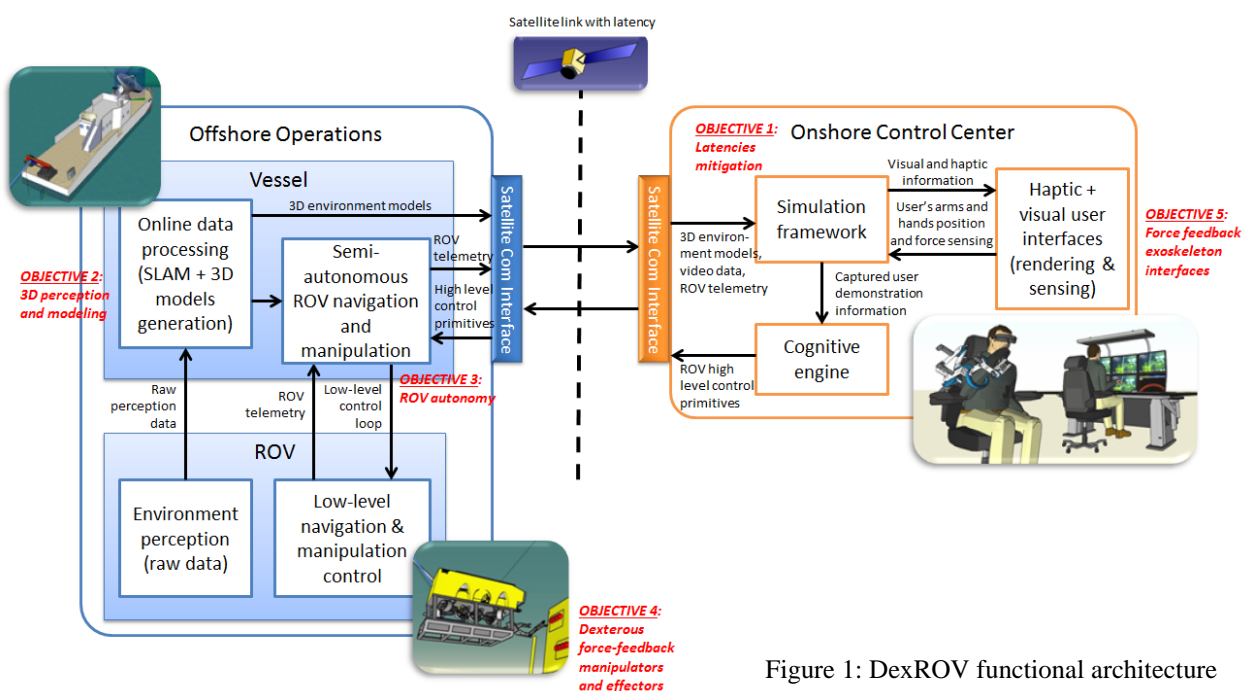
Satellite link with latency

Offshore Operations

Vessel

Online data processing (SLAM + 3D models generation)

3D environment models

Semi-autonomous ROV navigation and manipulation

ROV telemetry

High level control primitives

Satellite Com Interface

OBJECTIVE 2: 3D perception and modeling

Raw perception data

ROV telemetry

Low-level control loop

OBJECTIVE 3: ROV autonomy

ROV

Environment perception (raw data)

Low-level navigation & manipulation control

OBJECTIVE 4: Dexterous force-feedback manipulators and effectors

OBJECTIVE 1: Latencies mitigation

Onshore Control Center

Satellite Com Interface

3D environment models, video data, ROV telemetry

Simulation framework

Visual and haptic information

User's arms and hands position and force sensing

Haptic + visual user interfaces (rendering & sensing)

OBJECTIVE 5: Force feedback exoskeleton interfaces

Captured user demonstration information

Cognitive engine

ROV high level control primitives

Figure 1: DexROV functional architecture